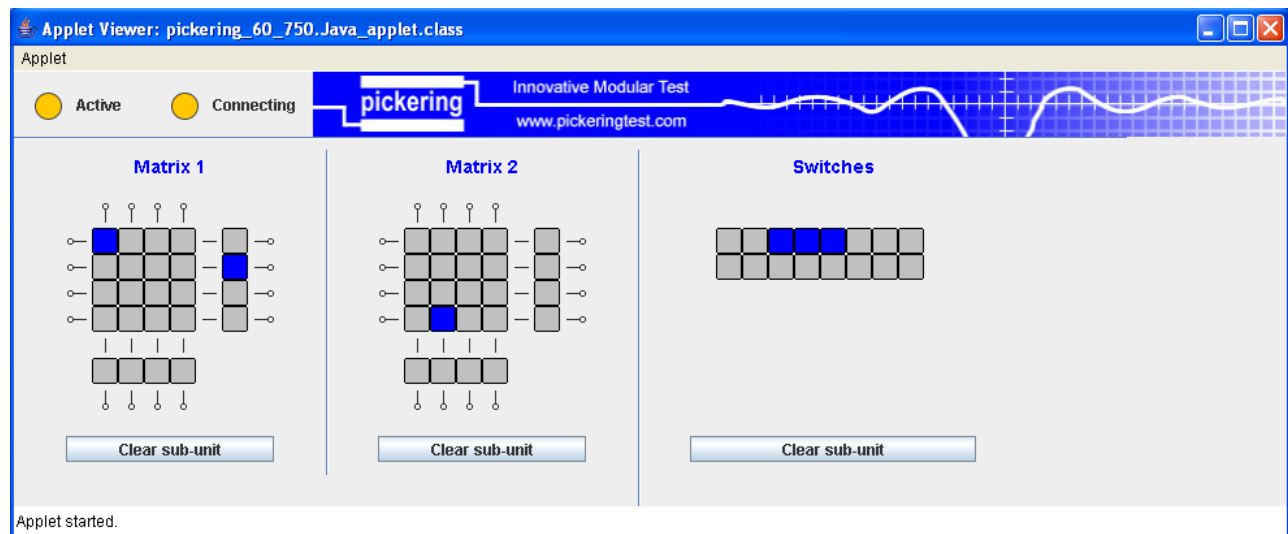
Applet Viewer: pickering_60_750.Java_applet.class

Applet

Active

Connecting

pickering

Innovative Modular Test

www.pickeringtest.com

Matrix 1

Clear sub-unit

Matrix 2

Clear sub-unit

Switches

Clear sub-unit

Applet started.